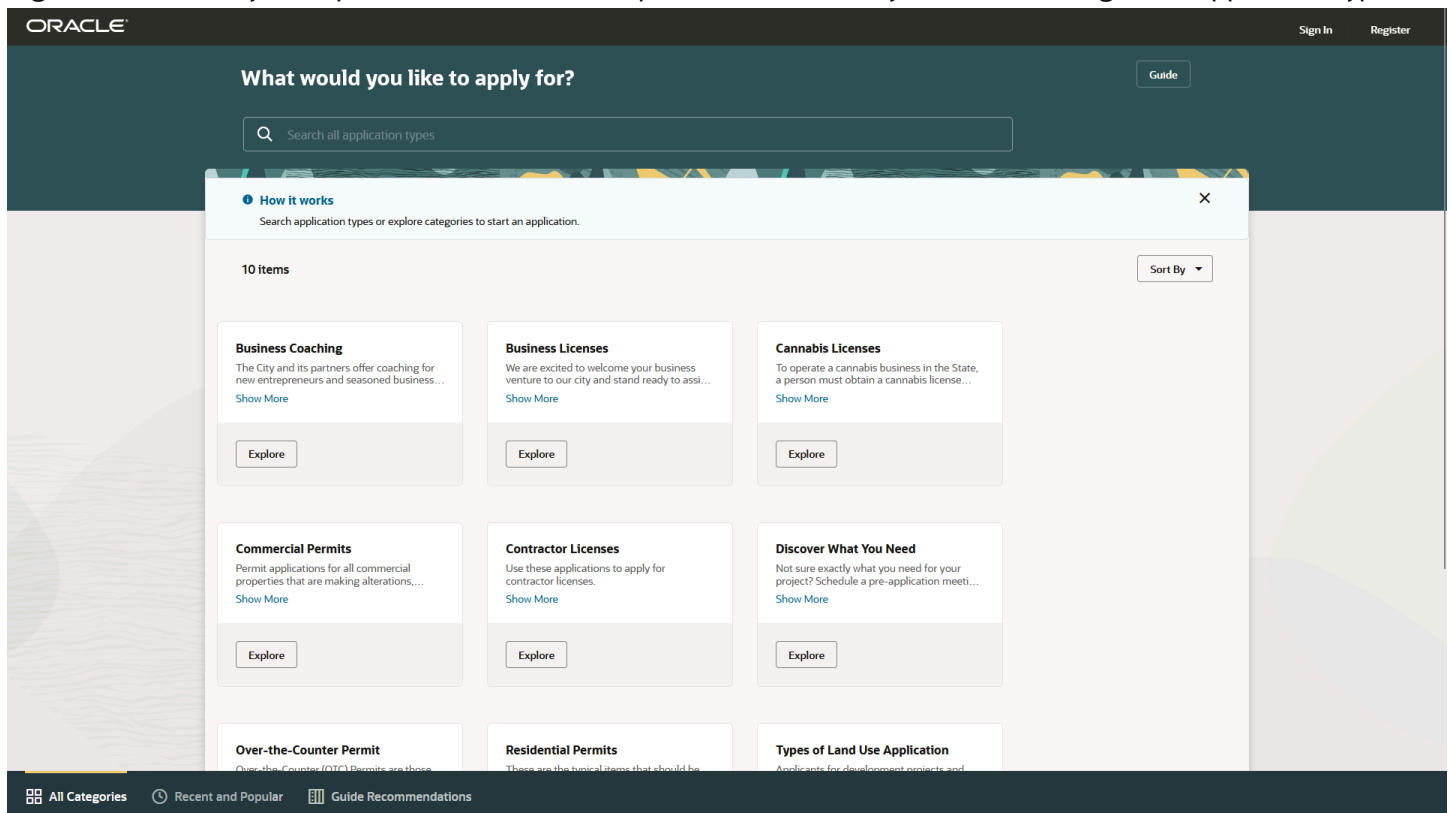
ORACLE

Sign In Register

What would you like to apply for?

Guide

Search all application types

How it works
Search application types or explore categories to start an application.

10 items

Sort By

Business Coaching
The City and its partners offer coaching for new entrepreneurs and seasoned business…
Show More
Explore

Business Licenses
We are excited to welcome your business venture to our city and stand ready to assi…
Show More
Explore

Cannabis Licenses
To operate a cannabis business in the State, a person must obtain a cannabis license…
Show More
Explore

Commercial Permits
Permit applications for all commercial properties that are making alterations,…
Show More
Explore

Contractor Licenses
Use these applications to apply for contractor licenses.
Show More
Explore

Discover What You Need
Not sure exactly what you need for your project? Schedule a pre-application meeti…
Show More
Explore

Over-the-Counter Permit
Over-the-Counter (OTC) Permits are those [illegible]

Residential Permits
These are the typical items that should be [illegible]

Types of Land Use Application
Applicants for development projects and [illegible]

All Categories Recent and Popular Guide Recommendations